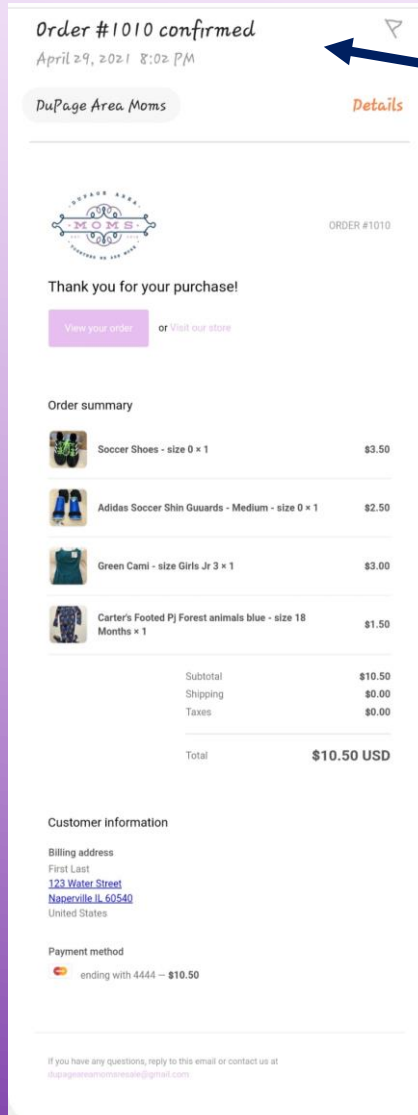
Order #1010 confirmed
April 29, 2021 8:02 PM

DuPage Area Moms

Details

DUPAGE AREA MOMS EST. 2018

ORDER #1010

Thank you for your purchase!

View your order or Visit our store

Order summary

| | | |
|---|---|---|
| | Soccer Shoes - size 0 × 1 | $3.50 |
| | Adidas Soccer Shin Guuards - Medium - size 0 × 1 | $2.50 |
| | Green Cami - size Girls Jr 3 × 1 | $3.00 |
| | Carter's Footed Pj Forest animals blue - size 18 Months × 1 | $1.50 |

| | |
|---|---|
| Subtotal | $10.50 |
| Shipping | $0.00 |
| Taxes | $0.00 |
| Total | $10.50 USD |

Customer information

Billing address
First Last
123 Water Street
Naperville IL 60540
United States

Payment method
ending with 4444 — $10.50

If you have any questions, reply to this email or contact us at dupageareamomsresale@gmail.com